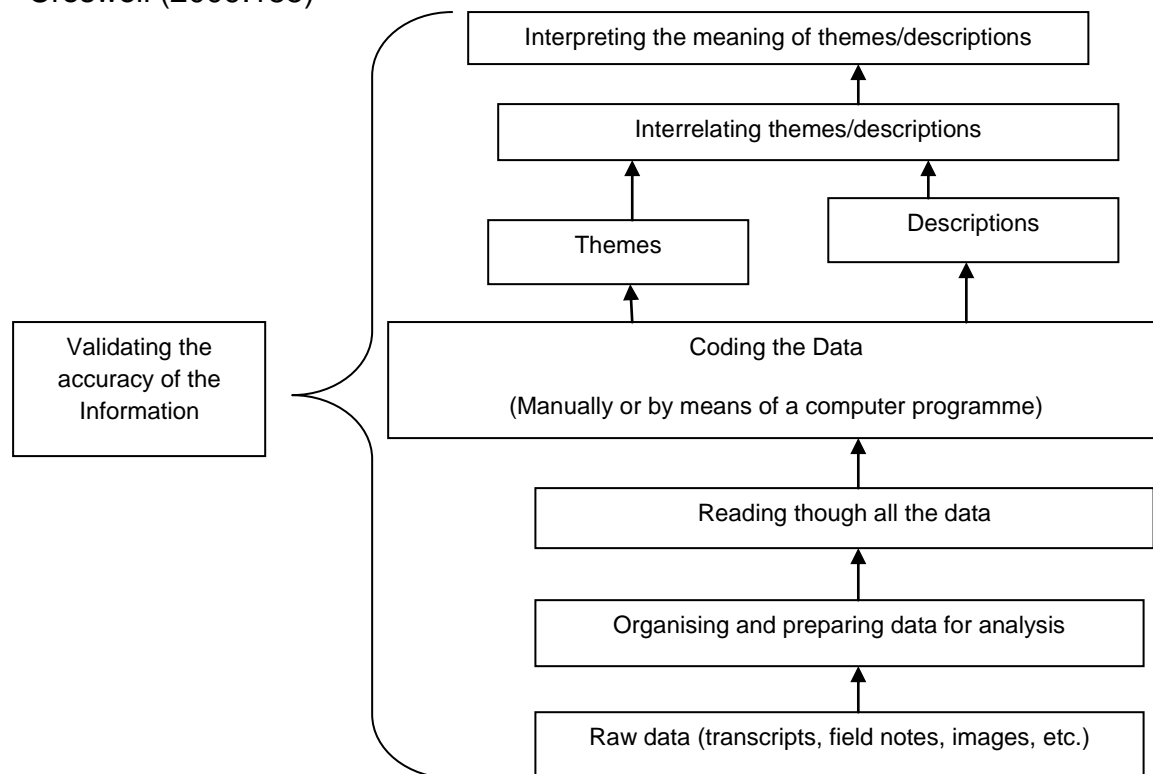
Creswell (2009:185)

Interpreting the meaning of themes/descriptions

Interrelating themes/descriptions

Themes

Descriptions

Validating the accuracy of the Information

Coding the Data

(Manually or by means of a computer programme)

Reading though all the data

Organising and preparing data for analysis

Raw data (transcripts, field notes, images, etc.)